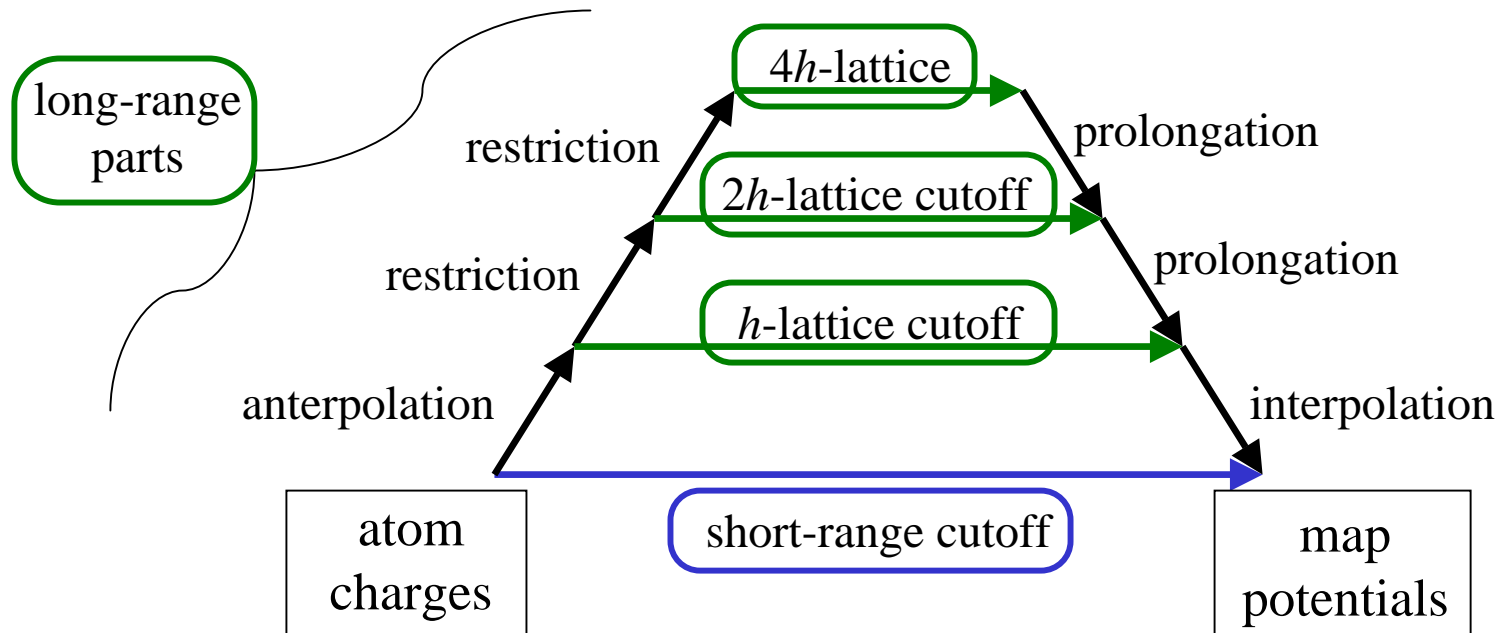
long-range parts

4$h$-lattice

restriction

prolongation

2$h$-lattice cutoff

restriction

prolongation

$h$-lattice cutoff

anterpolation

interpolation

atom charges

short-range cutoff

map potentials